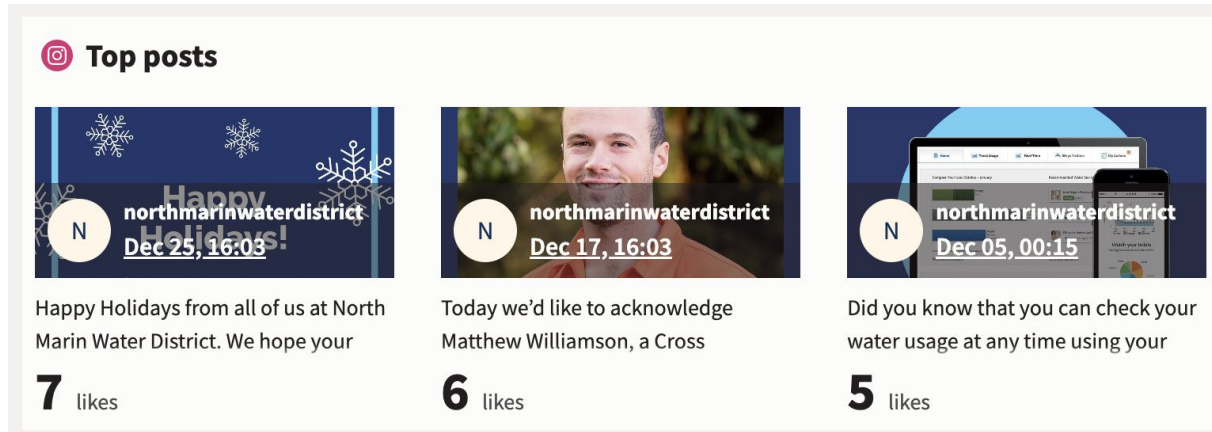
Top posts

Happy Holidays!

N northmarinwaterdistrict
Dec 25, 16:03

Happy Holidays from all of us at North Marin Water District. We hope your

7 likes

N northmarinwaterdistrict
Dec 17, 16:03

Today we'd like to acknowledge Matthew Williamson, a Cross

6 likes

N northmarinwaterdistrict
Dec 05, 00:15

Did you know that you can check your water usage at any time using your

5 likes